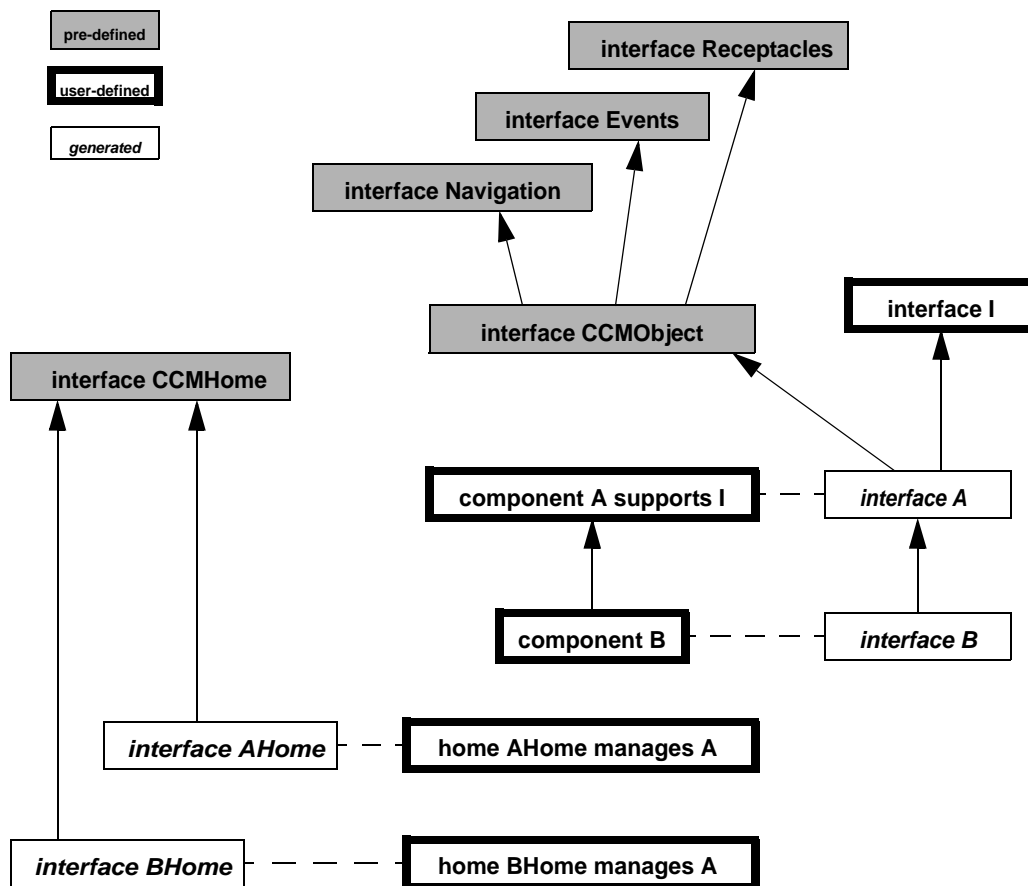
pre-defined

user-defined

generated

interface Receptacles

interface Events

interface Navigation

interface CCMObject

interface I

interface CCMHome

component A supports I

interface A

component B

interface B

interface AHome

home AHome manages A

interface BHome

home BHome manages A